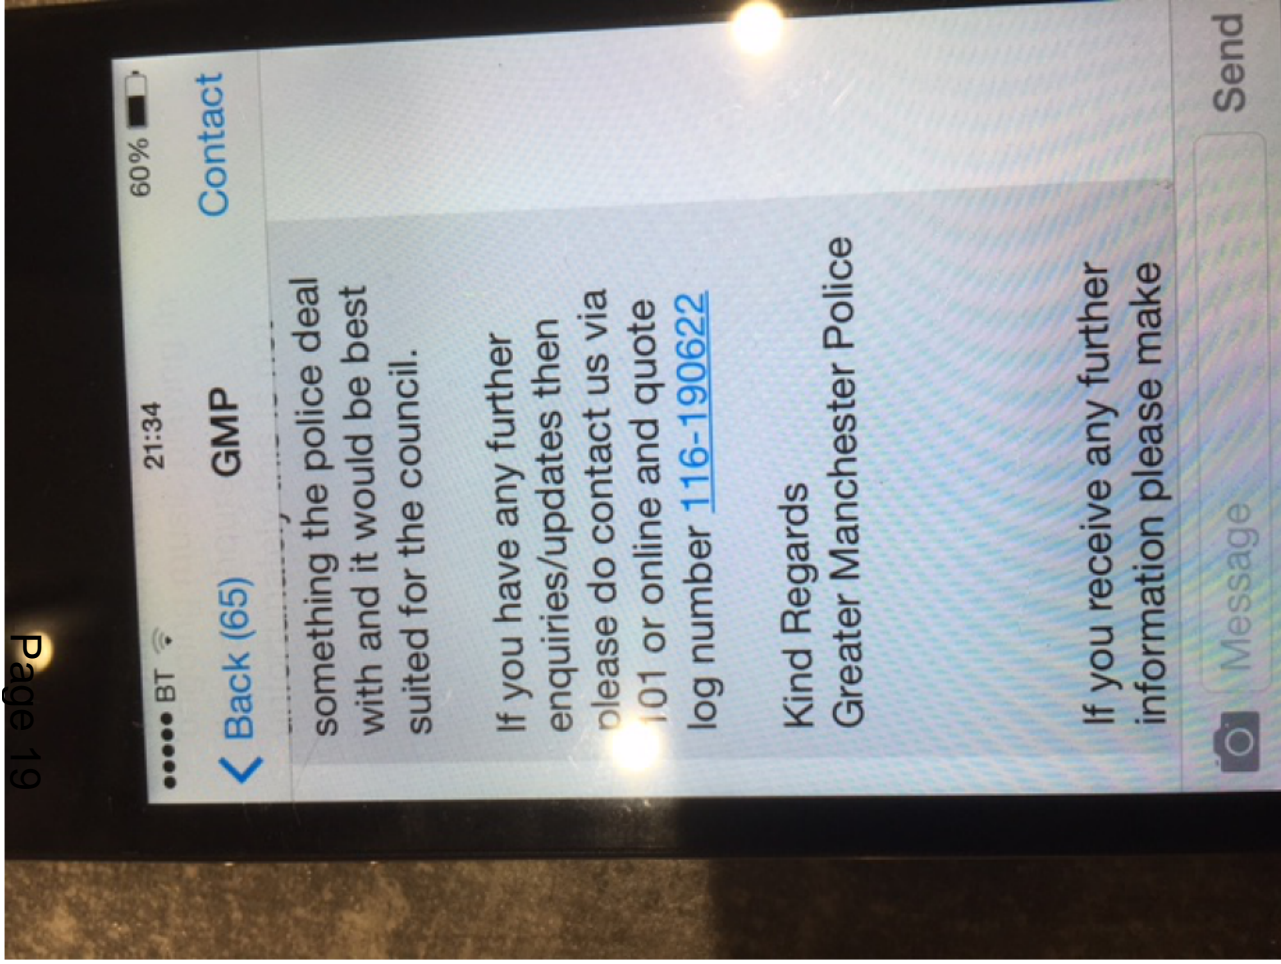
Page 19

●●●●● BT 21:34 60%

Back (65) GMP Contact

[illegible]
something the police deal with and it would be best suited for the council.

If you have any further enquiries/updates then please do contact us via 101 or online and quote log number 116-190622

Kind Regards
Greater Manchester Police

If you receive any further information please make

Message Send